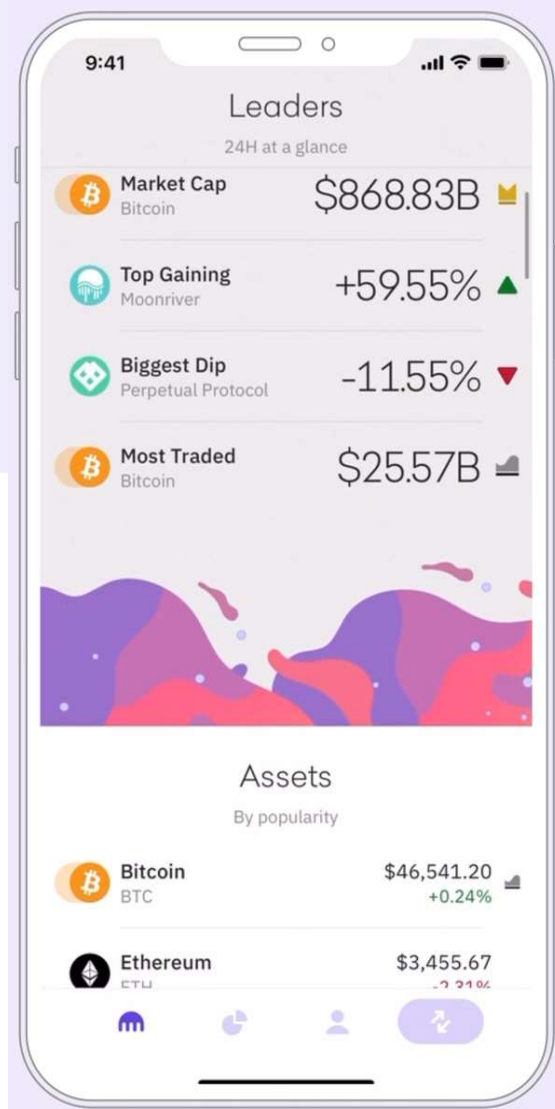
9:41

Leaders

24H at a glance

Market Cap
Bitcoin
$868.83B

Top Gaining
Moonriver
+59.55%

Biggest Dip
Perpetual Protocol
-11.55%

Most Traded
Bitcoin
$25.57B

Assets

By popularity

Bitcoin
BTC
$46,541.20
+0.24%

Ethereum
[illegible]
$3,455.67
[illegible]